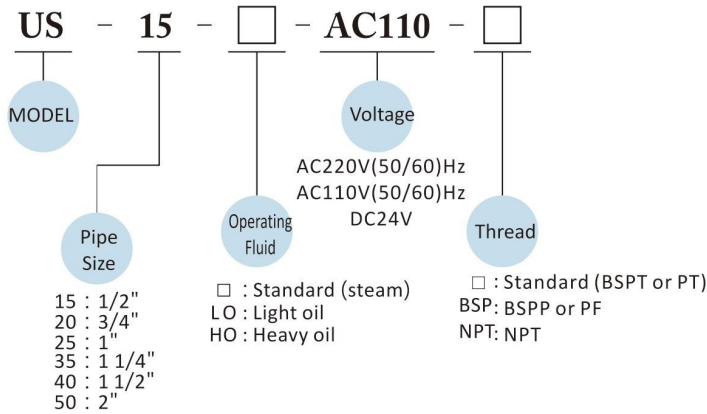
US - 15 - □ - AC110 - □

MODEL

Pipe Size

15 : 1/2"
20 : 3/4"
25 : 1"
35 : 1 1/4"
40 : 1 1/2"
50 : 2"

Operating Fluid

□ : Standard (steam)
LO : Light oil
HO : Heavy oil

Voltage

AC220V(50/60)Hz
AC110V(50/60)Hz
DC24V

Thread

□ : Standard (BSPT or PT)
BSP: BSPP or PF
NPT: NPT